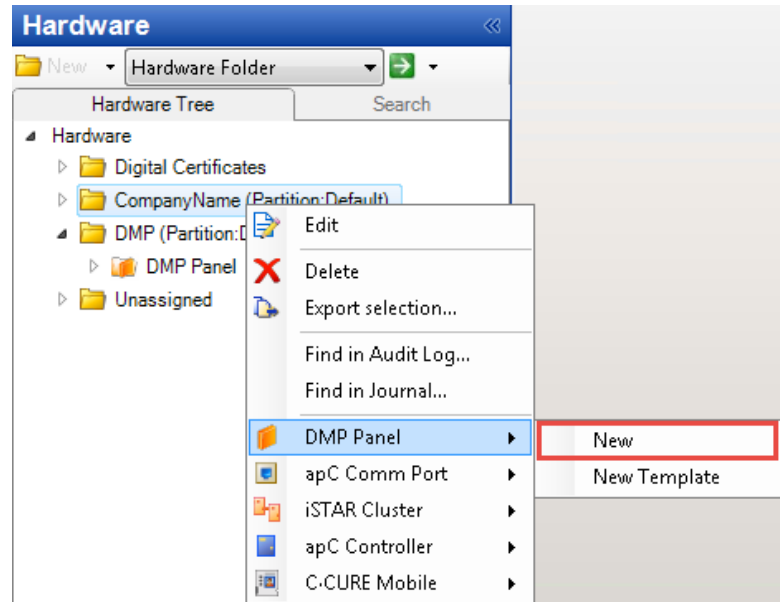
Hardware

New ▾ Hardware Folder

Hardware Tree
Search

Hardware
Digital Certificates
CompanyName (Partition:Default)
DMP (Partition:D
DMP Panel
Unassigned

Edit
Delete
Export selection...
Find in Audit Log...
Find in Journal...
DMP Panel
apC Comm Port
iSTAR Cluster
apC Controller
C•CURE Mobile

New
New Template